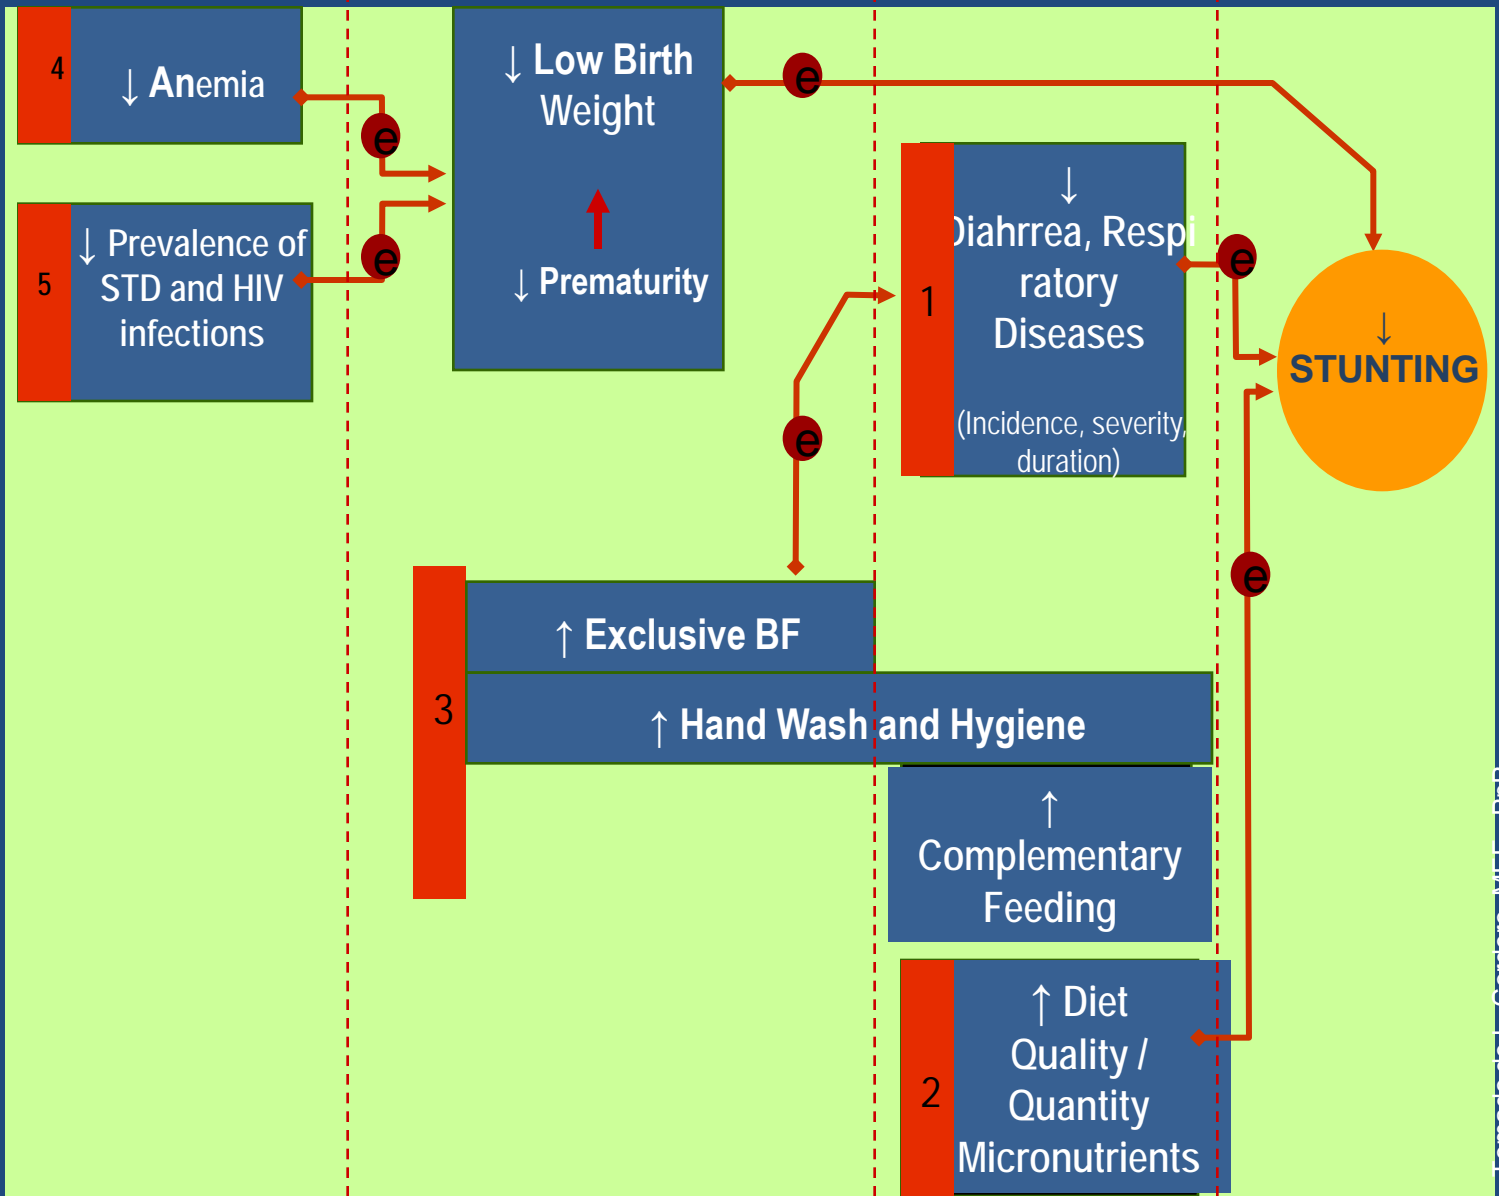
4

↓ Anemia

5

↓ Prevalence of STD and HIV infections

e

e

↓ Low Birth Weight

↓ Prematurity

e

1

↓ Diahrrea, Respiratory Diseases

(Incidence, severity, duration)

e

↓ STUNTING

e

e

3

↑ Exclusive BF

↑ Hand Wash and Hygiene

↑ Complementary Feeding

2

↑ Diet Quality / Quantity Micronutrients

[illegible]